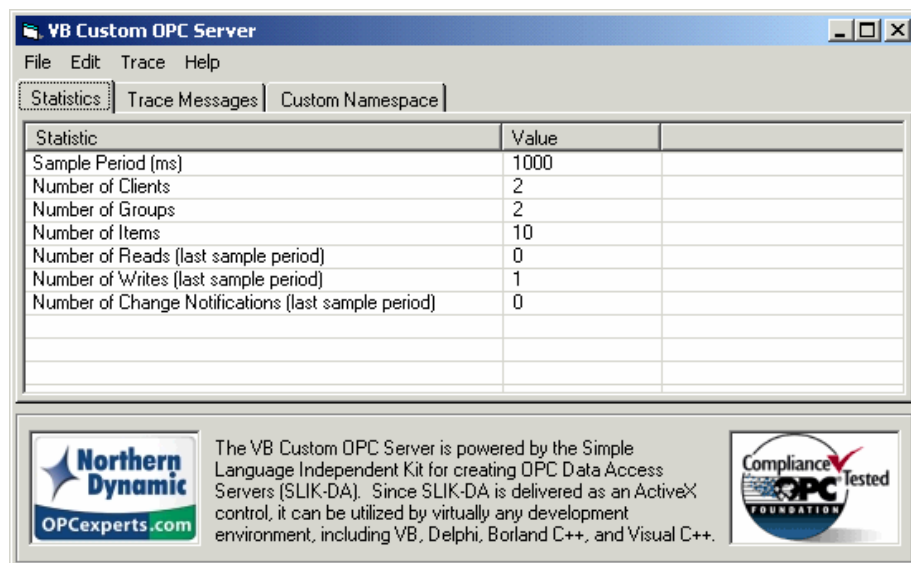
VB Custom OPC Server

File Edit Trace Help

Statistics | Trace Messages | Custom Namespace

| Statistic | Value | |
|---|---|---|
| Sample Period (ms) | 1000 | |
| Number of Clients | 2 | |
| Number of Groups | 2 | |
| Number of Items | 10 | |
| Number of Reads (last sample period) | 0 | |
| Number of Writes (last sample period) | 1 | |
| Number of Change Notifications (last sample period) | 0 | |

Northern Dynamic
OPCexperts.com

The VB Custom OPC Server is powered by the Simple Language Independent Kit for creating OPC Data Access Servers (SLIK-DA). Since SLIK-DA is delivered as an ActiveX control, it can be utilized by virtually any development environment, including VB, Delphi, Borland C++, and Visual C++.

Compliance Tested
OPC
FOUNDATION